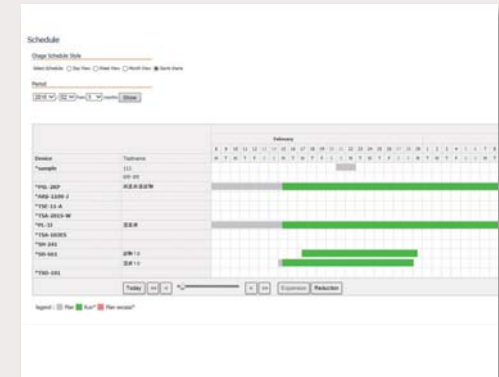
Schedule

Change Schedule Style

Select Schedule ◯ Day View ◯ Week View ◯ Month View ◉ Gantt Charts

Period

2016 ▾ / 02 ▾ from 3 ▾ months Show

February

| Device | Testname |
|---|---|
| *sample | 111 |
| | 000-100 |
| *FSL-2KP | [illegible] |
| *HSS-1100-J | |
| *TSE-11-A | |
| *TSA-2015-W | |
| *FL-33 | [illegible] |
| *TSA-101ES | |
| *SH-241 | |
| *SH-661 | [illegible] 1-3 |
| | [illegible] 1-3 |
| *TSO-101 | |

Today << < > >> Expansion Reduction

legend : Plan Run* Plan excess*